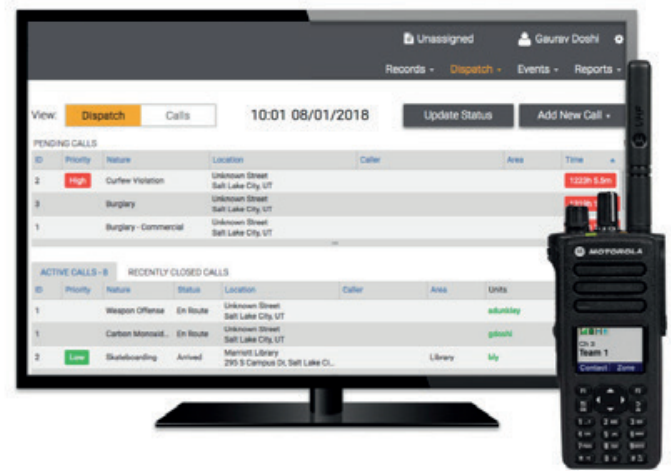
Unassigned Gaurav Doshi

Records ▾ Dispatch ▾ Events ▾ Reports ▾

View: Dispatch Calls 10:01 08/01/2018 Update Status Add New Call ▾

PENDING CALLS

| ID | Priority | Nature | Location | Caller | Area | Time |
|---|---|---|---|---|---|---|
| 2 | High | Curfew Violation | Unknown Street Salt Lake City, UT | | | 1222h 5.5m |
| 3 | | Burglary | Unknown Street Salt Lake City, UT | | | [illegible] |
| 1 | | Burglary - Commercial | Unknown Street Salt Lake City, UT | | | |

ACTIVE CALLS - 8 RECENTLY CLOSED CALLS

| ID | Priority | Nature | Status | Location | Caller | Area | Units |
|---|---|---|---|---|---|---|---|
| 1 | | Weapon Offense | En Route | Unknown Street Salt Lake City, UT | | | adunkley |
| 1 | | Carbon Monoxid... | En Route | Unknown Street Salt Lake City, UT | | | gdoshi |
| 2 | Low | Skateboarding | Arrived | Marriott Library 295 S Campus Dr, Salt Lake Ci... | | Library | bly |

MOTOROLA

Ch 3
Team 1
Contact Zone